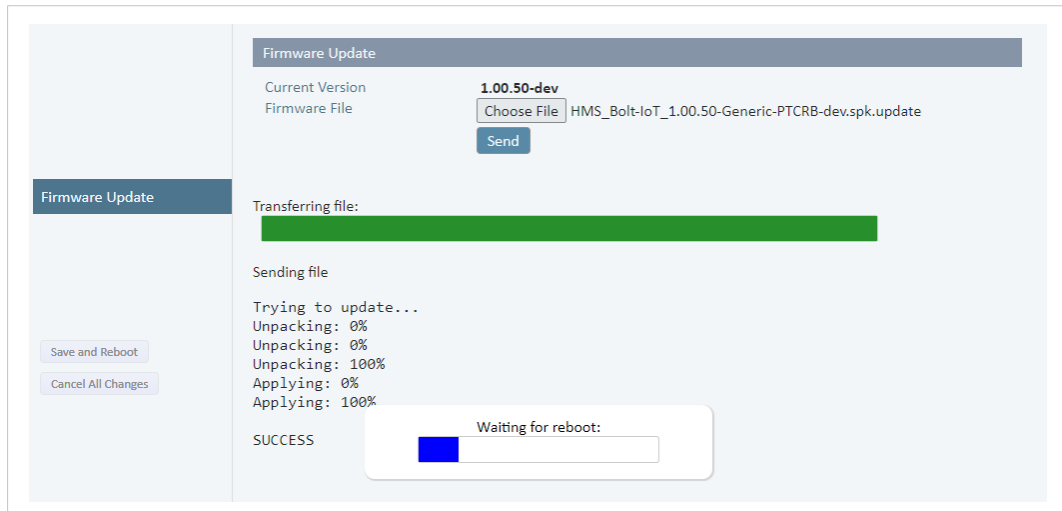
Firmware Update

Save and Reboot

Cancel All Changes

Firmware Update

Current Version 1.00.50-dev

Firmware File Choose File HMS_Bolt-IoT_1.00.50-Generic-PTCRB-dev.spk.update

Send

Transferring file:

Sending file

Trying to update...
Unpacking: 0%
Unpacking: 0%
Unpacking: 100%
Applying: 0%
Applying: 100%

SUCCESS

Waiting for reboot: